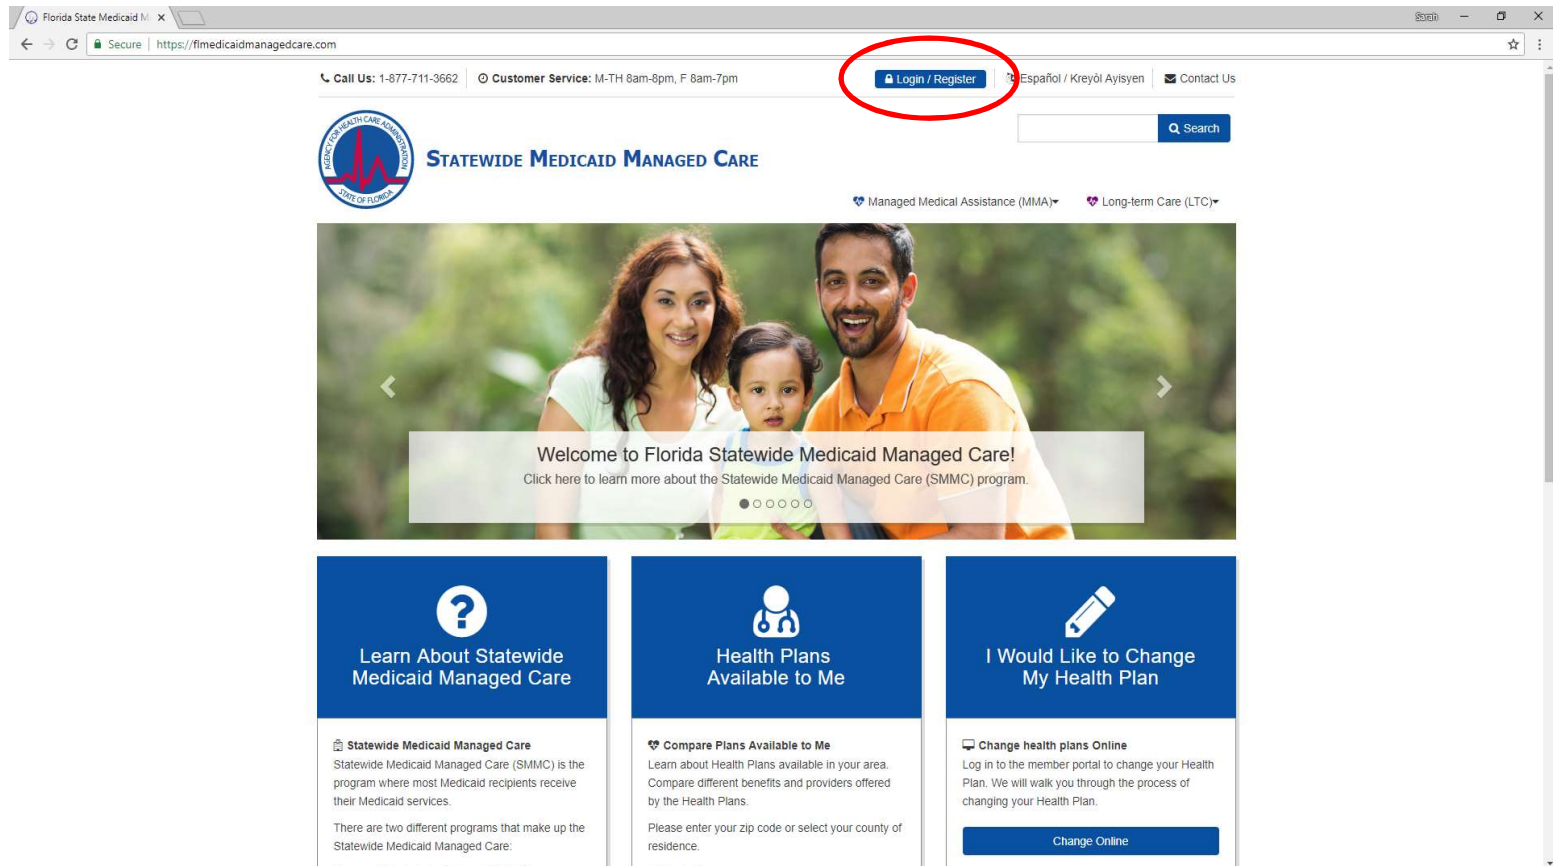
Florida State Medicaid M ×

Sarah

Secure | https://flmedicaidmanagedcare.com

Call Us: 1-877-711-3662 | Customer Service: M-TH 8am-8pm, F 8am-7pm

Login / Register | Español / Kreyòl Ayisyen | Contact Us

AGENCY FOR HEALTH CARE ADMINISTRATION STATE OF FLORIDA

STATEWIDE MEDICAID MANAGED CARE

Search

Managed Medical Assistance (MMA) | Long-term Care (LTC)

Welcome to Florida Statewide Medicaid Managed Care!
Click here to learn more about the Statewide Medicaid Managed Care (SMMC) program.

Learn About Statewide Medicaid Managed Care

Statewide Medicaid Managed Care
Statewide Medicaid Managed Care (SMMC) is the program where most Medicaid recipients receive their Medicaid services.

There are two different programs that make up the Statewide Medicaid Managed Care:

Health Plans Available to Me

Compare Plans Available to Me
Learn about Health Plans available in your area. Compare different benefits and providers offered by the Health Plans.

Please enter your zip code or select your county of residence.

I Would Like to Change My Health Plan

Change health plans Online
Log in to the member portal to change your Health Plan. We will walk you through the process of changing your Health Plan.

Change Online